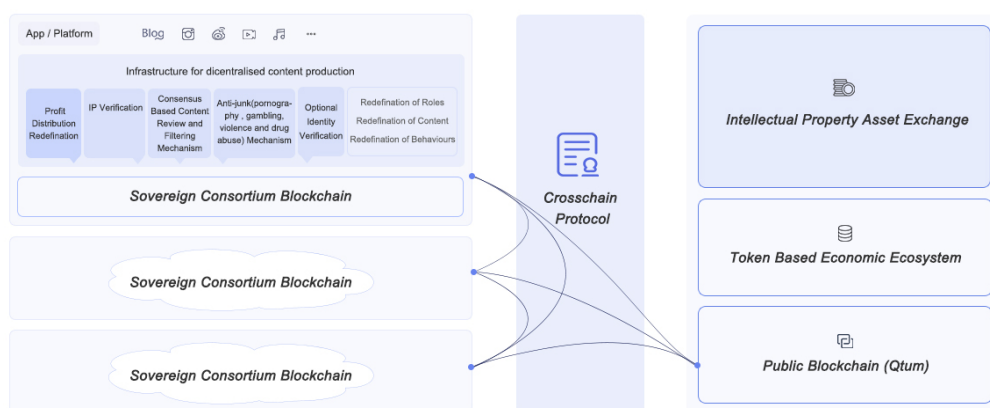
App / Platform

Blog

Infrastructure for dicentralised content production

Profit Distribution Redefination

IP Verification

Consensus Based Content Review and Filtering Mechanism

Anti-junk(pornography, gambling, violence and drug abuse) Mechanism

Optional Identity Verification

Redefination of Roles

Redefination of Content

Redefination of Behaviours

Sovereign Consortium Blockchain

Sovereign Consortium Blockchain

Sovereign Consortium Blockchain

Crosschain Protocol

Intellectual Property Asset Exchange

Token Based Economic Ecosystem

Public Blockchain (Qtum)